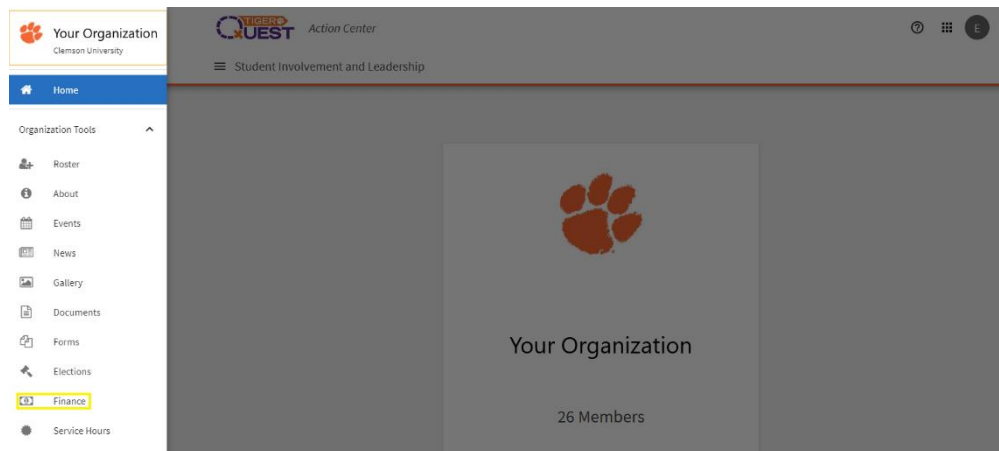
Your Organization
Clemson University

Home

Organization Tools

Roster
About
Events
News
Gallery
Documents
Forms
Elections
Finance
Service Hours

TIGER QUEST Action Center

E

Student Involvement and Leadership

Your Organization

26 Members